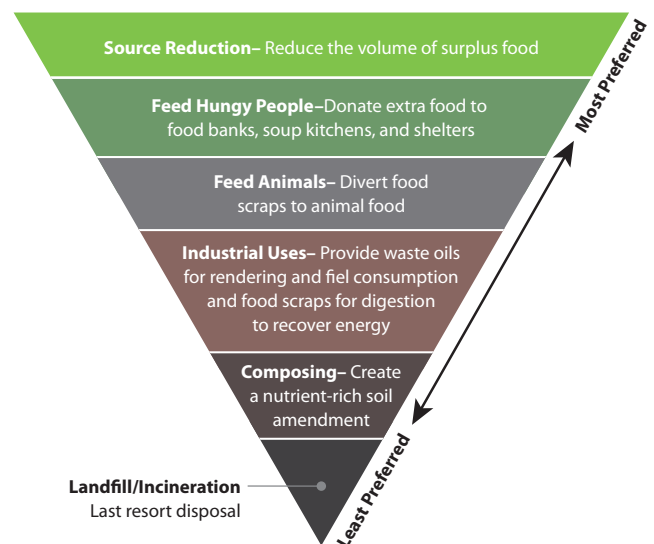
**Source Reduction–** Reduce the volume of surplus food

**Feed Hungy People–**Donate extra food to food banks, soup kitchens, and shelters

**Feed Animals–** Divert food scraps to animal food

**Industrial Uses–** Provide waste oils for rendering and fiel consumption and food scraps for digestion to recover energy

**Composing–** Create a nutrient-rich soil amendment

**Landfill/Incineration**
Last resort disposal

**Most Preferred**

**Least Preferred**